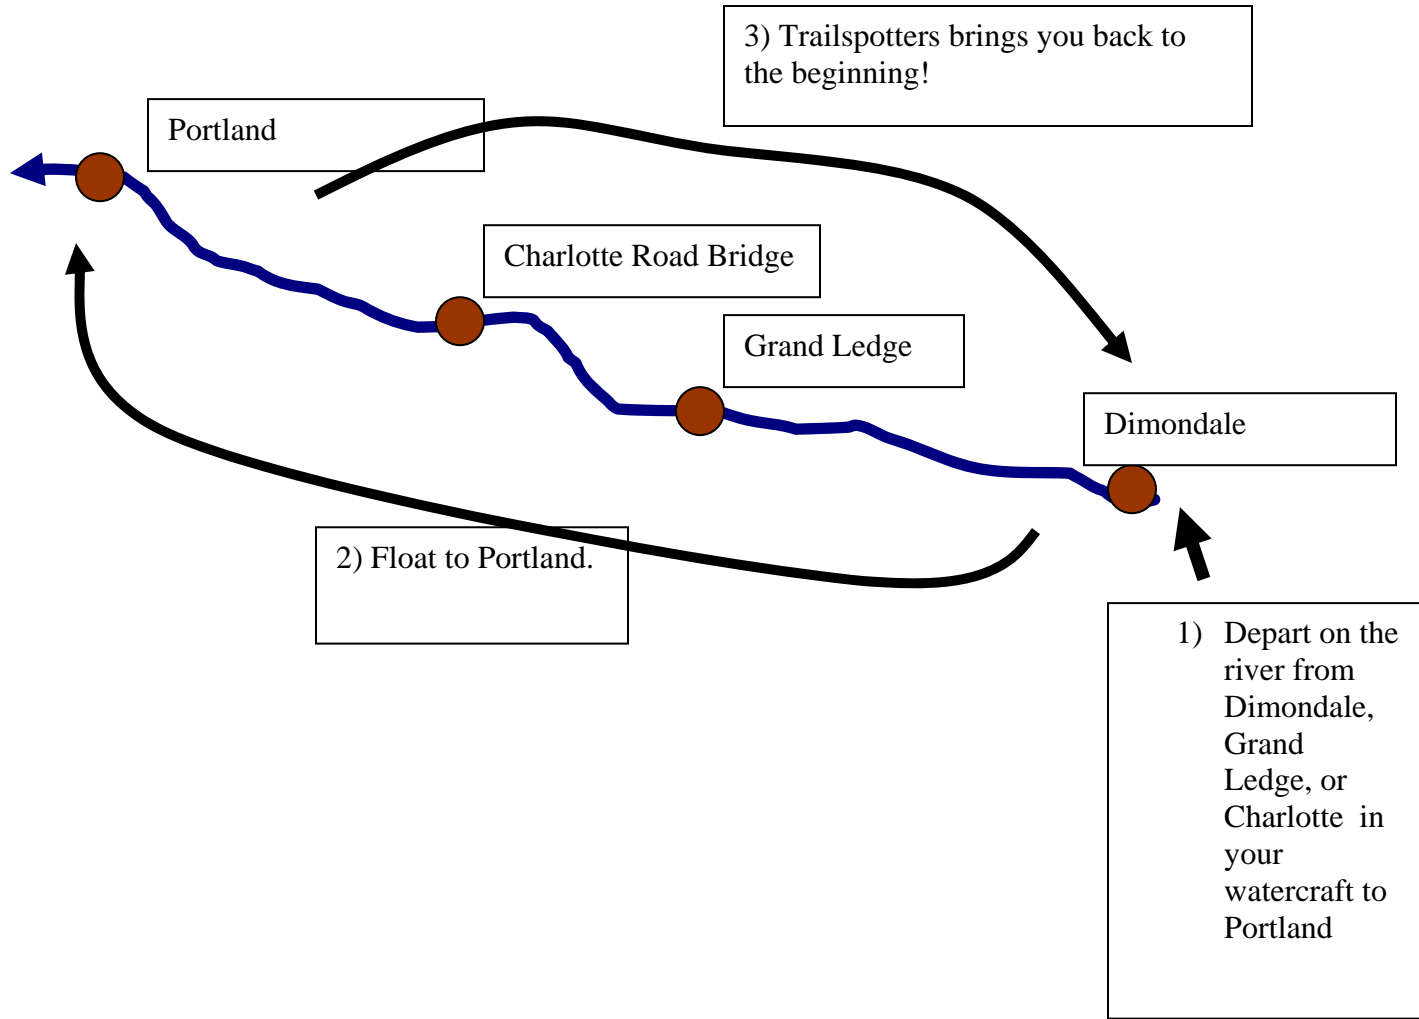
3) Trailspotters brings you back to the beginning!

Portland

Charlotte Road Bridge

Grand Ledge

Dimondale

2) Float to Portland.

1) Depart on the river from Dimondale, Grand Ledge, or Charlotte in your watercraft to Portland